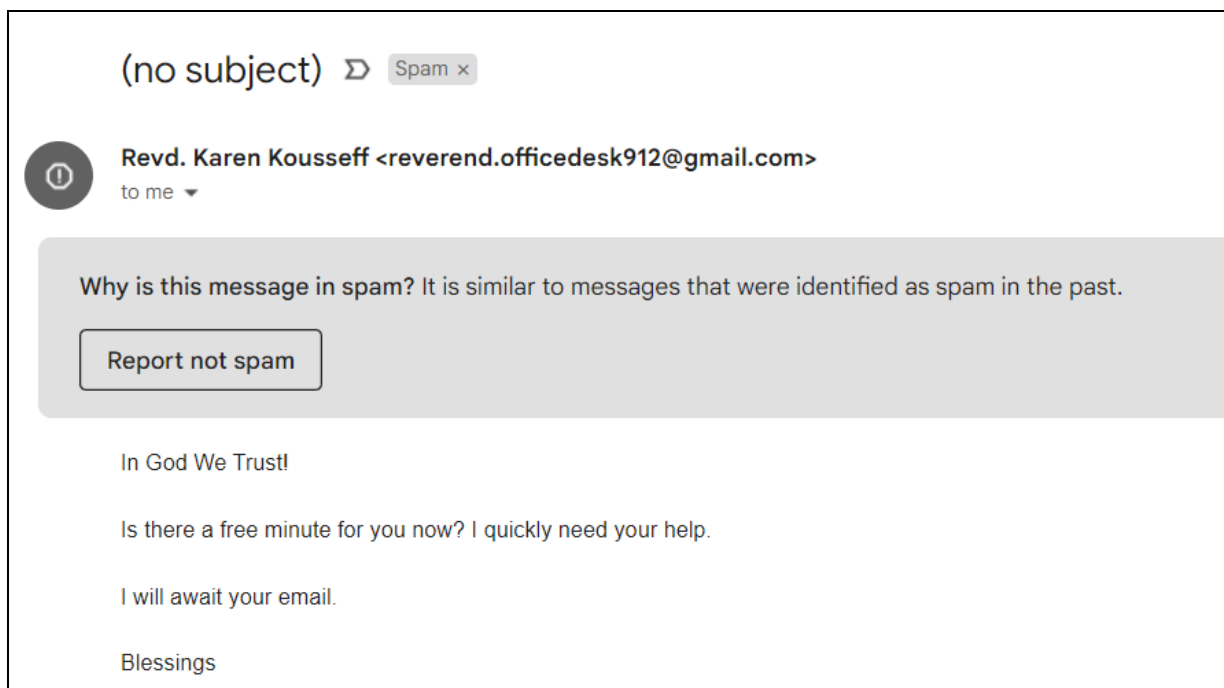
(no subject) Spam ×

Revd. Karen Kousseff <reverend.officedesk912@gmail.com>
to me

Why is this message in spam? It is similar to messages that were identified as spam in the past.

Report not spam

In God We Trust!

Is there a free minute for you now? I quickly need your help.

I will await your email.

Blessings